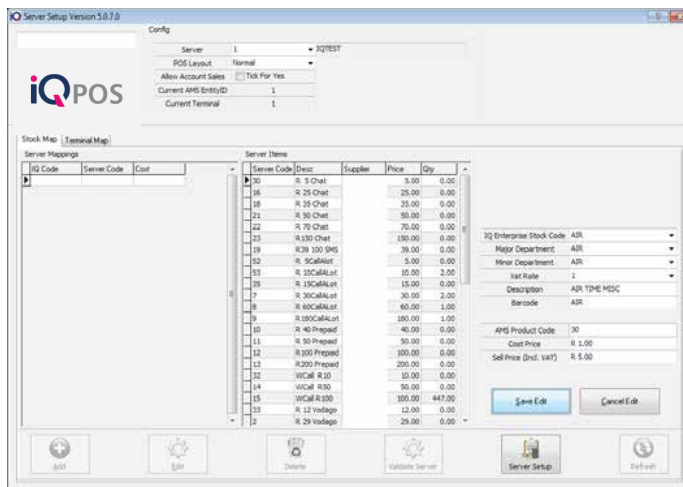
IQ Server Setup Version 5.0.7.0

Config

Server 1 IQTEST
POS Layout Normal
Allow Account Sales Tick For Yes
Current AMS EntityID 1
Current Terminal 1

IQPOS

Stock Map Terminal Map

Server Mappings

| IQ Code | Server Code | Cost |
|---|---|---|
| | | |

Server Items

| Server Code | Desc | Supplier | Price | Qty |
|---|---|---|---|---|
| 30 | R 5 Chat | | 5.00 | 0.00 |
| 16 | R 25 Chat | | 25.00 | 0.00 |
| 18 | R 25 Chat | | 25.00 | 0.00 |
| 21 | R 50 Chat | | 50.00 | 0.00 |
| 22 | R 70 Chat | | 70.00 | 0.00 |
| 23 | R150 Chat | | 150.00 | 0.00 |
| 19 | R39 100 SMS | | 39.00 | 0.00 |
| 52 | R 5CallAlot | | 5.00 | 0.00 |
| 53 | R 10CallALot | | 10.00 | 2.00 |
| 35 | R 15CallALot | | 15.00 | 0.00 |
| 7 | R 30CallALot | | 30.00 | 2.00 |
| 8 | R 60CallALot | | 60.00 | 1.00 |
| 9 | R180CallALot | | 180.00 | 1.00 |
| 10 | R 40 Prepaid | | 40.00 | 0.00 |
| 11 | R 50 Prepaid | | 50.00 | 0.00 |
| 12 | R100 Prepaid | | 100.00 | 0.00 |
| 13 | R200 Prepaid | | 200.00 | 0.00 |
| 32 | WCall R10 | | 10.00 | 0.00 |
| 14 | WCall R50 | | 50.00 | 0.00 |
| 15 | WCall R100 | | 100.00 | 447.00 |
| 33 | R 12 Vodago | | 12.00 | 0.00 |
| 2 | R 29 Vodago | | 29.00 | 0.00 |

IQ Enterprise Stock Code AIR
Major Department AIR
Minor Department AIR
Vat Rate 1
Description AIR TIME MISC
Barcode AIR

AMS Product Code 30
Cost Price R 1.00
Sell Price (Incl. VAT) R 5.00

Save Edit
Cancel Edit

Add
Edit
Delete
Validate Server
Server Setup
Refresh